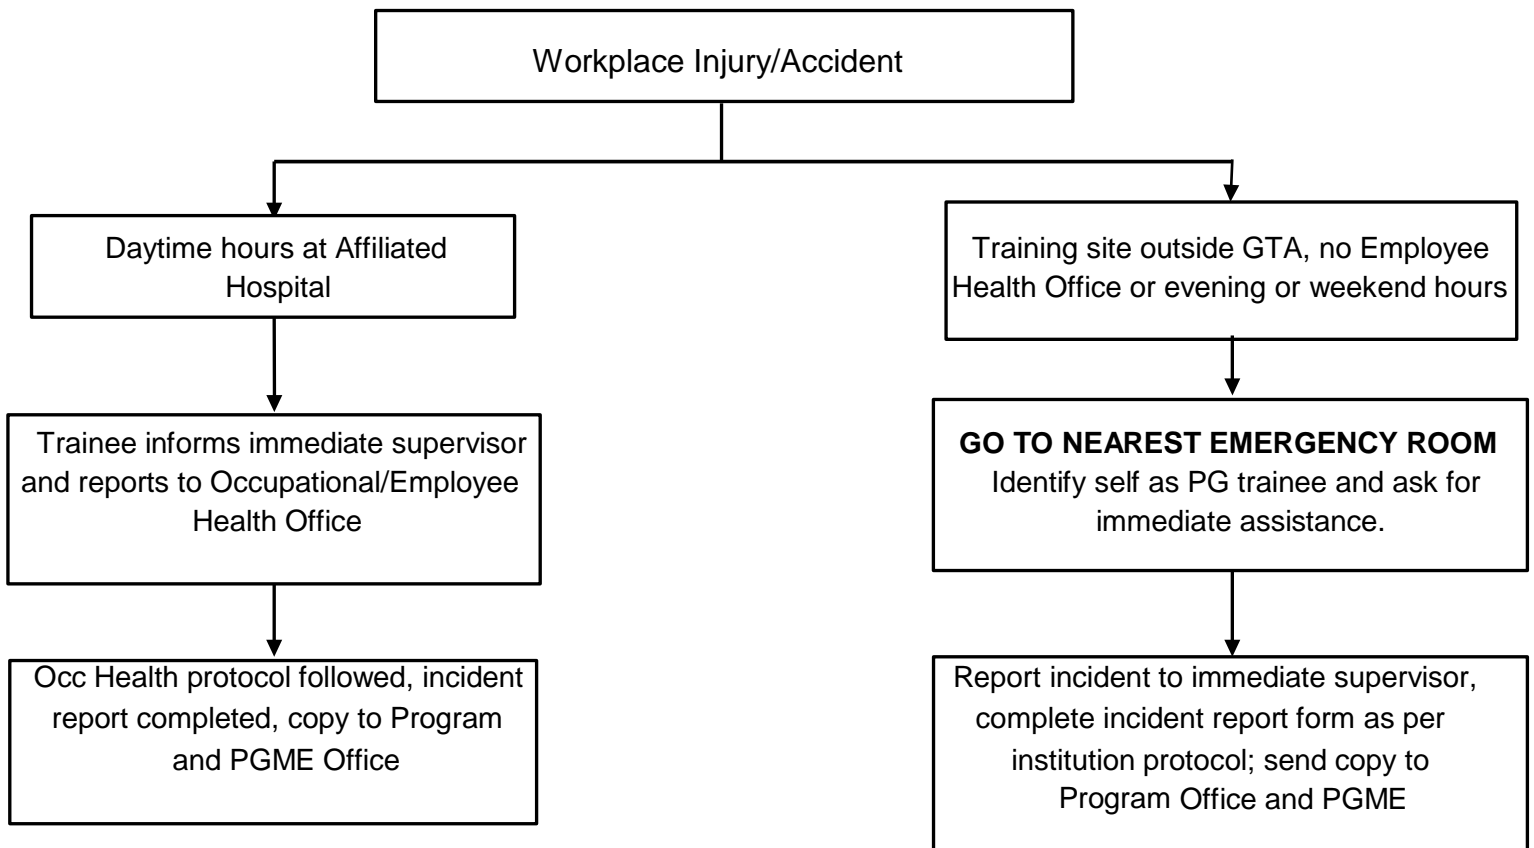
Workplace Injury/Accident

Daytime hours at Affiliated Hospital

Trainee informs immediate supervisor and reports to Occupational/Employee Health Office

Occ Health protocol followed, incident report completed, copy to Program and PGME Office

Training site outside GTA, no Employee Health Office or evening or weekend hours

**GO TO NEAREST EMERGENCY ROOM**
Identify self as PG trainee and ask for immediate assistance.

Report incident to immediate supervisor, complete incident report form as per institution protocol; send copy to Program Office and PGME